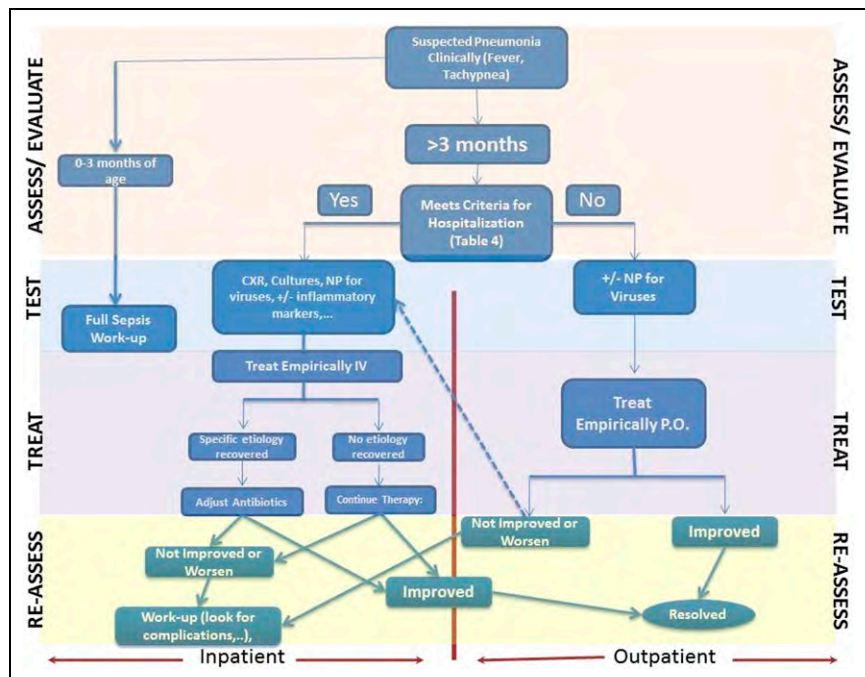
ASSESS/ EVALUATE

Suspected Pneumonia Clinically (Fever, Tachypnea)

0-3 months of age

>3 months

Yes

Meets Criteria for Hospitalization (Table 4)

No

ASSESS/ EVALUATE

TEST

Full Sepsis Work-up

CXR, Cultures, NP for viruses, +/- inflammatory markers,...

+/- NP for Viruses

TEST

TREAT

Treat Empirically IV

Specific etiology recovered

No etiology recovered

Treat Empirically P.O.

TREAT

Adjust Antibiotics

Continue Therapy:

RE-ASSESS

Not Improved or Worsen

Not Improved or Worsen

Improved

Improved

Work-up (look for complications,..),

Resolved

RE-ASSESS

Inpatient

Outpatient